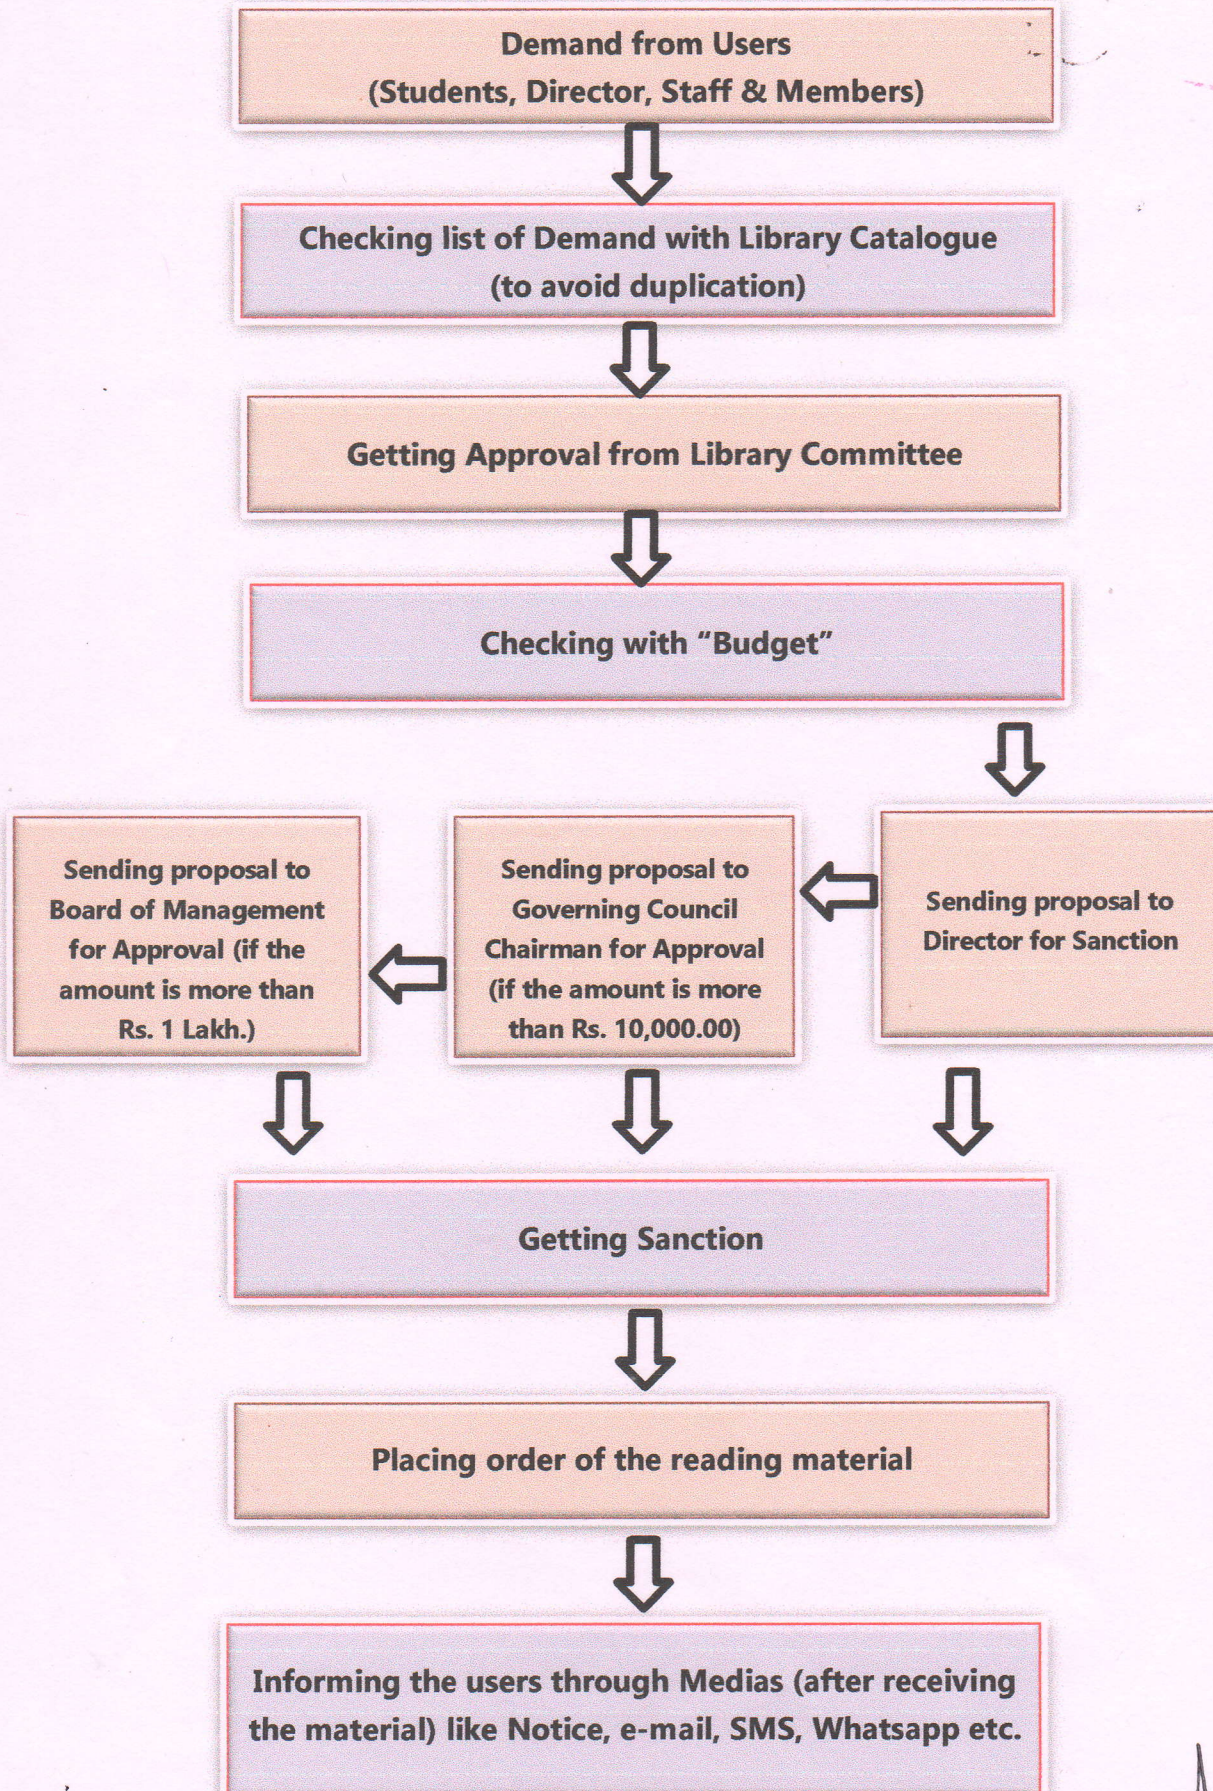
Demand from Users
(Students, Director, Staff & Members)

Checking list of Demand with Library Catalogue
(to avoid duplication)

Getting Approval from Library Committee

Checking with "Budget"

Sending proposal to Board of Management for Approval (if the amount is more than Rs. 1 Lakh.)

Sending proposal to Governing Council Chairman for Approval (if the amount is more than Rs. 10,000.00)

Sending proposal to Director for Sanction

Getting Sanction

Placing order of the reading material

Informing the users through Medias (after receiving the material) like Notice, e-mail, SMS, Whatsapp etc.